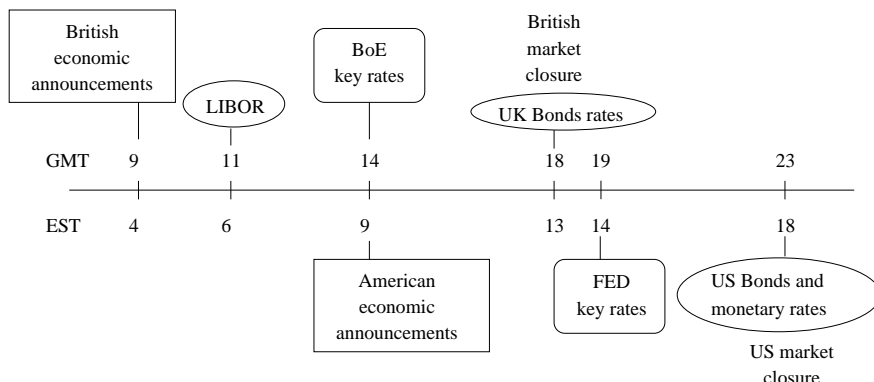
British economic announcements

LIBOR

BoE key rates

British market closure

UK Bonds rates

GMT 9 11 14 18 19 23

EST 4 6 9 13 14 18

American economic announcements

FED key rates

US Bonds and monetary rates

US market closure